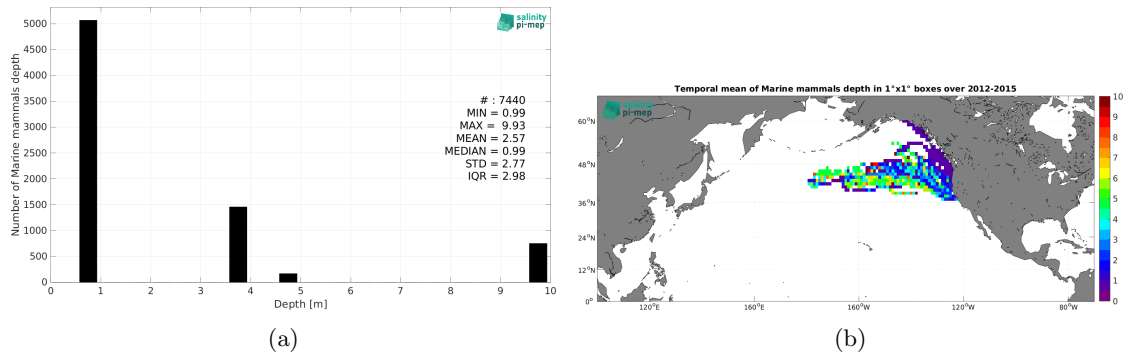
salinity pi-mep

Number of Marine mammals depth

5000
4500
4000
3500
3000
2500
2000
1500
1000
500
0

0 1 2 3 4 5 6 7 8 9 10

Depth [m]

# : 7440
MIN = 0.99
MAX = 9.93
MEAN = 2.57
MEDIAN = 0.99
STD = 2.77
IQR = 2.98

(a)

Temporal mean of Marine mammals depth in 1°x1° boxes over 2012-2015

salinity pi-mep

60°N
48°N
36°N
24°N
12°N
0°

120°E 160°E 160°W 120°W 80°W

10
9
8
7
6
5
4
3
2
1
0

(b)